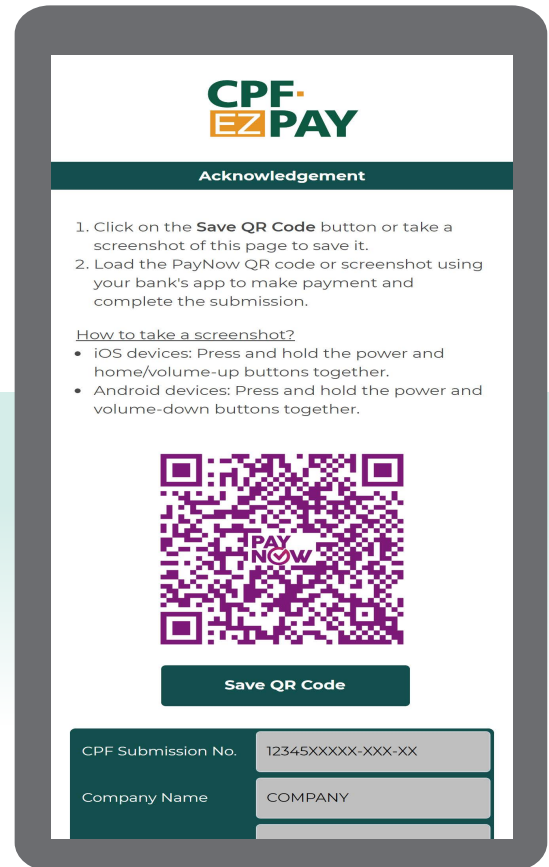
CPF
EZPAY

Acknowledgement

1. Click on the **Save QR Code** button or take a screenshot of this page to save it.
2. Load the PayNow QR code or screenshot using your bank's app to make payment and complete the submission.

How to take a screenshot?
• iOS devices: Press and hold the power and home/volume-up buttons together.
• Android devices: Press and hold the power and volume-down buttons together.

PAY NOW

Save QR Code

| CPF Submission No. | 12345XXXXX-XXX-XX |
|---|---|
| Company Name | COMPANY |